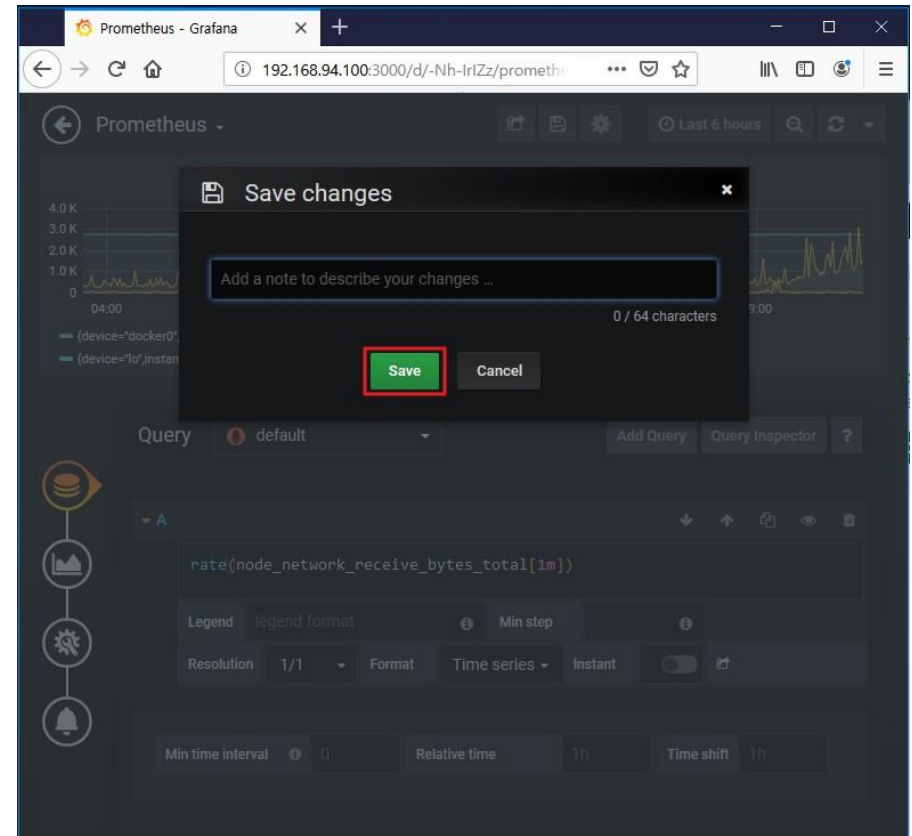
Prometheus - Grafana

192.168.94.100:3000/d/-Nh-IrIZz/prometh

Prometheus

Last 6 hours

4.0 K
3.0 K
2.0 K
1.0 K
0
04:00
9:00

{device="docker0",
{device="lo",instan

Save changes

Add a note to describe your changes ...

0 / 64 characters

Save

Cancel

Query

default

Add Query

Query Inspector

?

A

rate(node_network_receive_bytes_total[1m])

Legend

legend format

Min step

Resolution

1/1

Format

Time series

Instant

Min time interval

0

Relative time

1h

Time shift

1h